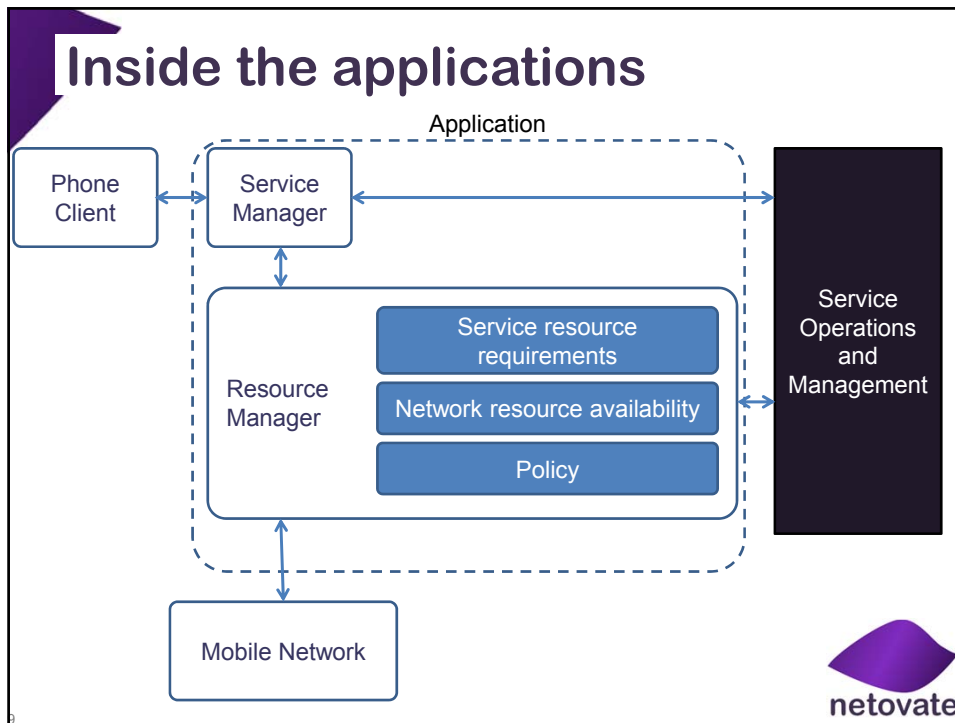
Inside the applications

Application

Phone Client

Service Manager

Service Operations and Management

Resource Manager

Service resource requirements

Network resource availability

Policy

Mobile Network

netovate